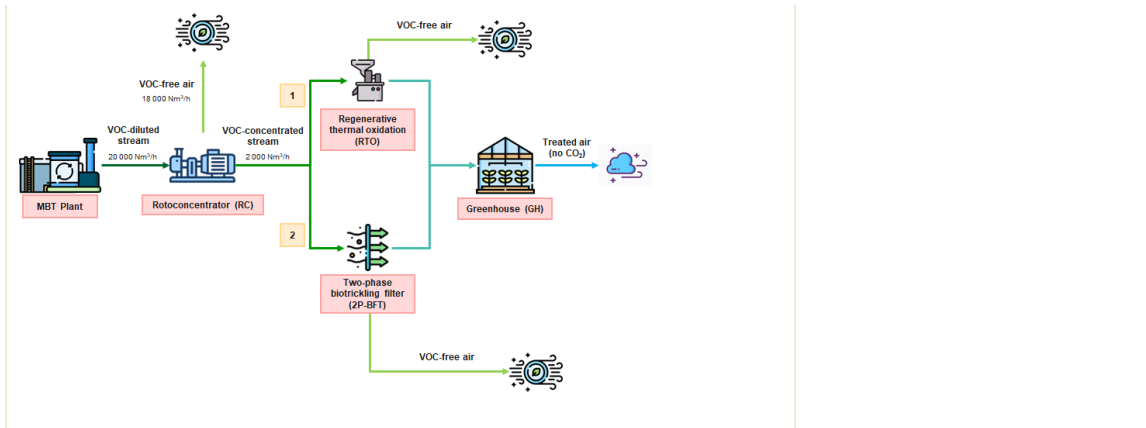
VOC-free air
18 000 Nm$^3$/h

VOC-free air

1

Regenerative thermal oxidation (RTO)

VOC-diluted stream
20 000 Nm$^3$/h

VOC-concentrated stream
2 000 Nm$^3$/h

Treated air (no $CO_2$)

MBT Plant

Rotoconcentrator (RC)

Greenhouse (GH)

2

Two-phase biotrickling filter (2P-BFT)

VOC-free air